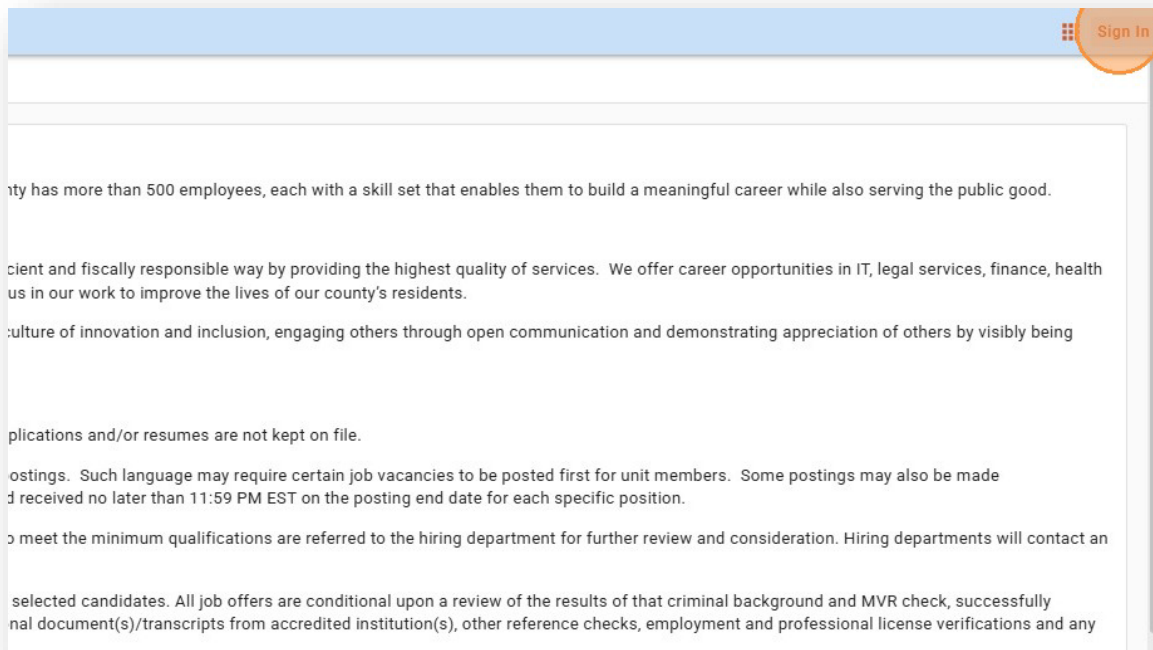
Sign In

nty has more than 500 employees, each with a skill set that enables them to build a meaningful career while also serving the public good.

cient and fiscally responsible way by providing the highest quality of services. We offer career opportunities in IT, legal services, finance, health us in our work to improve the lives of our county's residents.

culture of innovation and inclusion, engaging others through open communication and demonstrating appreciation of others by visibly being

plications and/or resumes are not kept on file.

postings. Such language may require certain job vacancies to be posted first for unit members. Some postings may also be made d received no later than 11:59 PM EST on the posting end date for each specific position.

o meet the minimum qualifications are referred to the hiring department for further review and consideration. Hiring departments will contact an

selected candidates. All job offers are conditional upon a review of the results of that criminal background and MVR check, successfully nal document(s)/transcripts from accredited institution(s), other reference checks, employment and professional license verifications and any